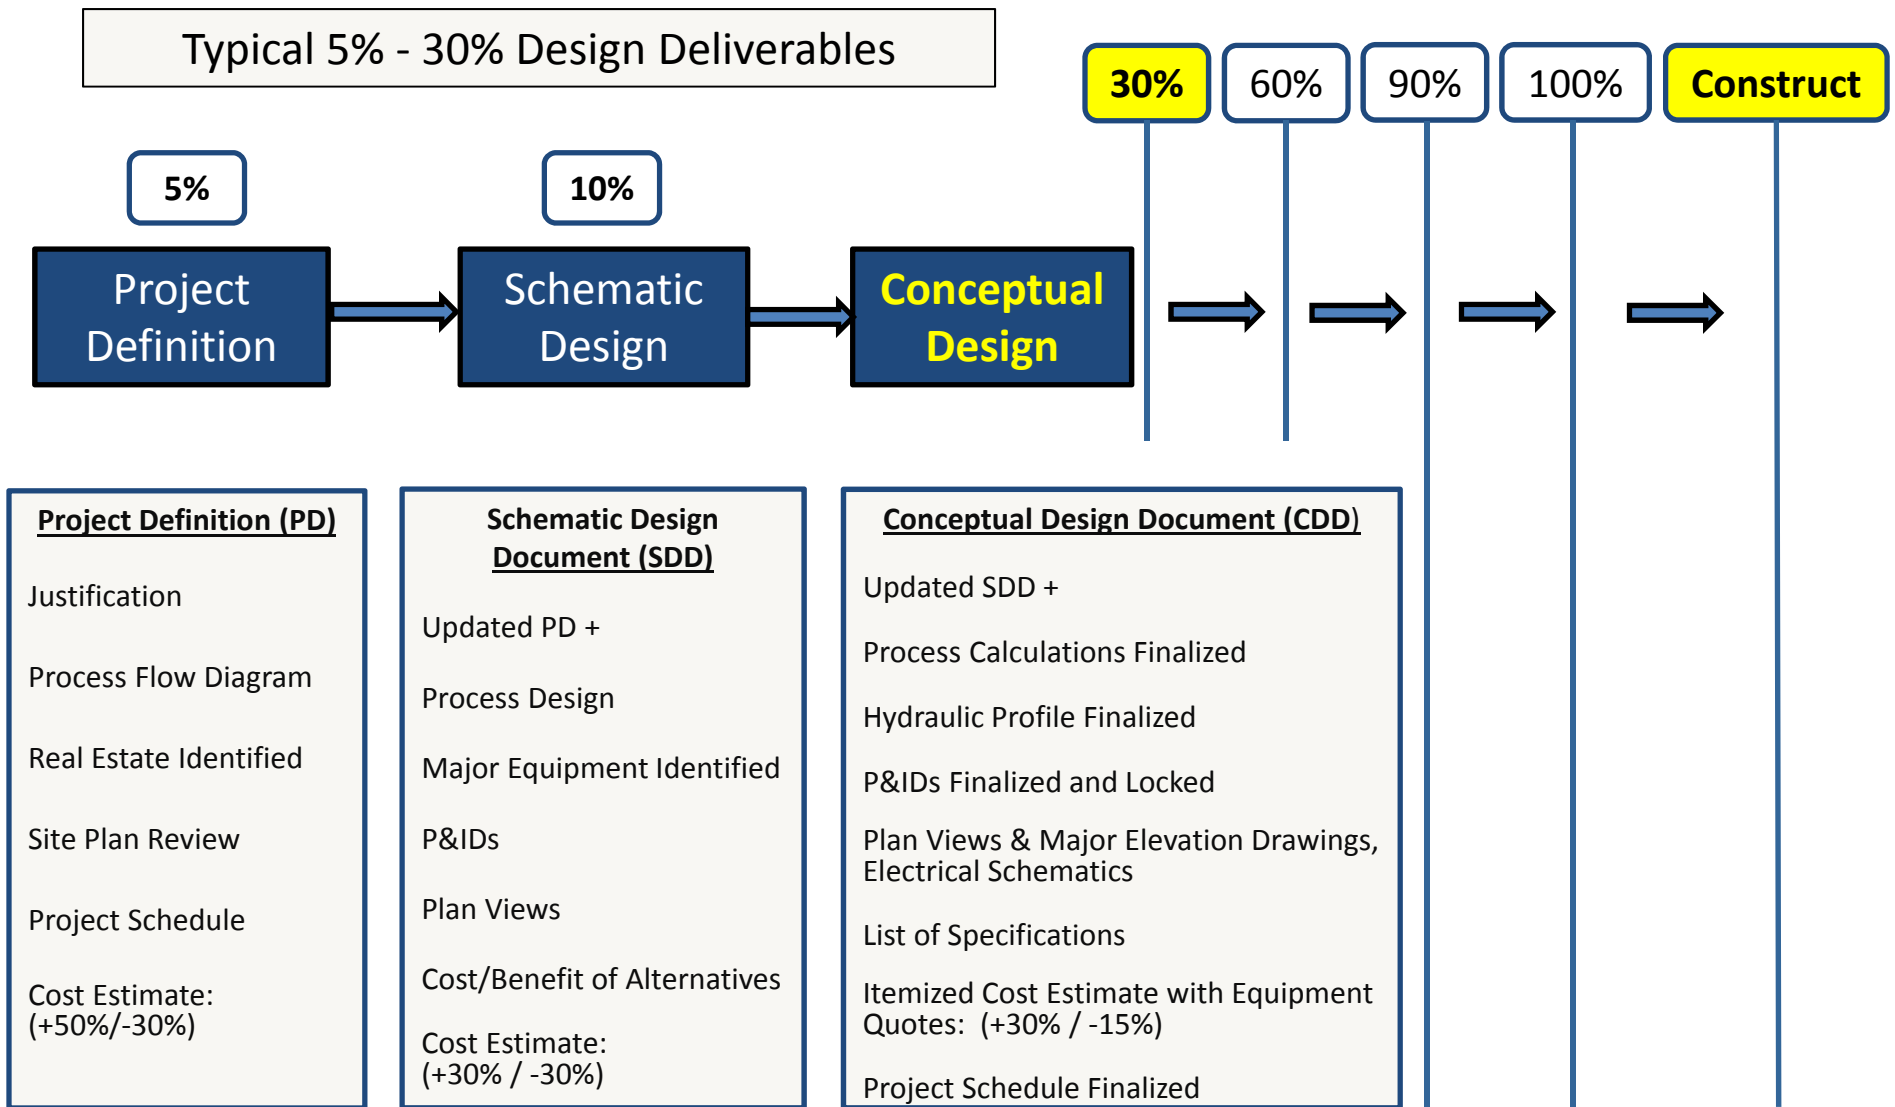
Typical 5% - 30% Design Deliverables

30%

60%

90%

100%

Construct

5%

10%

Project Definition

Schematic Design

Conceptual Design

Project Definition (PD)

Justification

Process Flow Diagram

Real Estate Identified

Site Plan Review

Project Schedule

Cost Estimate: (+50%/-30%)

Schematic Design Document (SDD)

Updated PD +

Process Design

Major Equipment Identified

P&IDs

Plan Views

Cost/Benefit of Alternatives

Cost Estimate: (+30% / -30%)

Conceptual Design Document (CDD)

Updated SDD +

Process Calculations Finalized

Hydraulic Profile Finalized

P&IDs Finalized and Locked

Plan Views & Major Elevation Drawings, Electrical Schematics

List of Specifications

Itemized Cost Estimate with Equipment Quotes: (+30% / -15%)

Project Schedule Finalized